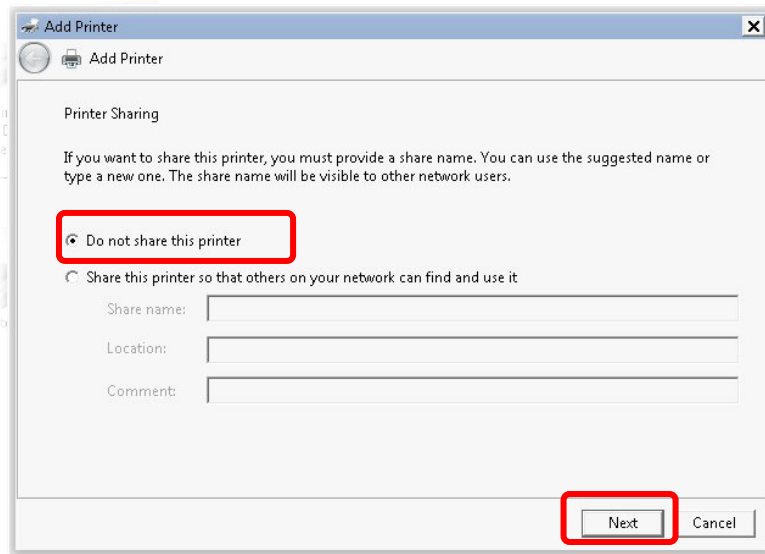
Add Printer

Add Printer

Printer Sharing

If you want to share this printer, you must provide a share name. You can use the suggested name or type a new one. The share name will be visible to other network users.

Do not share this printer

Share this printer so that others on your network can find and use it

Share name:

Location:

Comment:

Next

Cancel